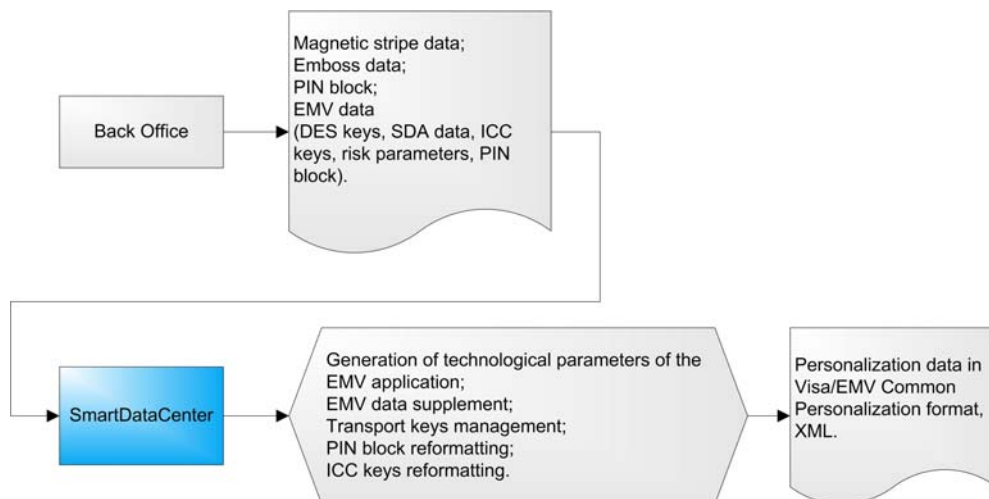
Back Office

Magnetic stripe data;
Emboss data;
PIN block;
EMV data
(DES keys, SDA data, ICC keys, risk parameters, PIN block).

SmartDataCenter

Generation of technological parameters of the EMV application;
EMV data supplement;
Transport keys management;
PIN block reformatting;
ICC keys reformatting.

Personalization data in Visa/EMV Common Personalization format, XML.